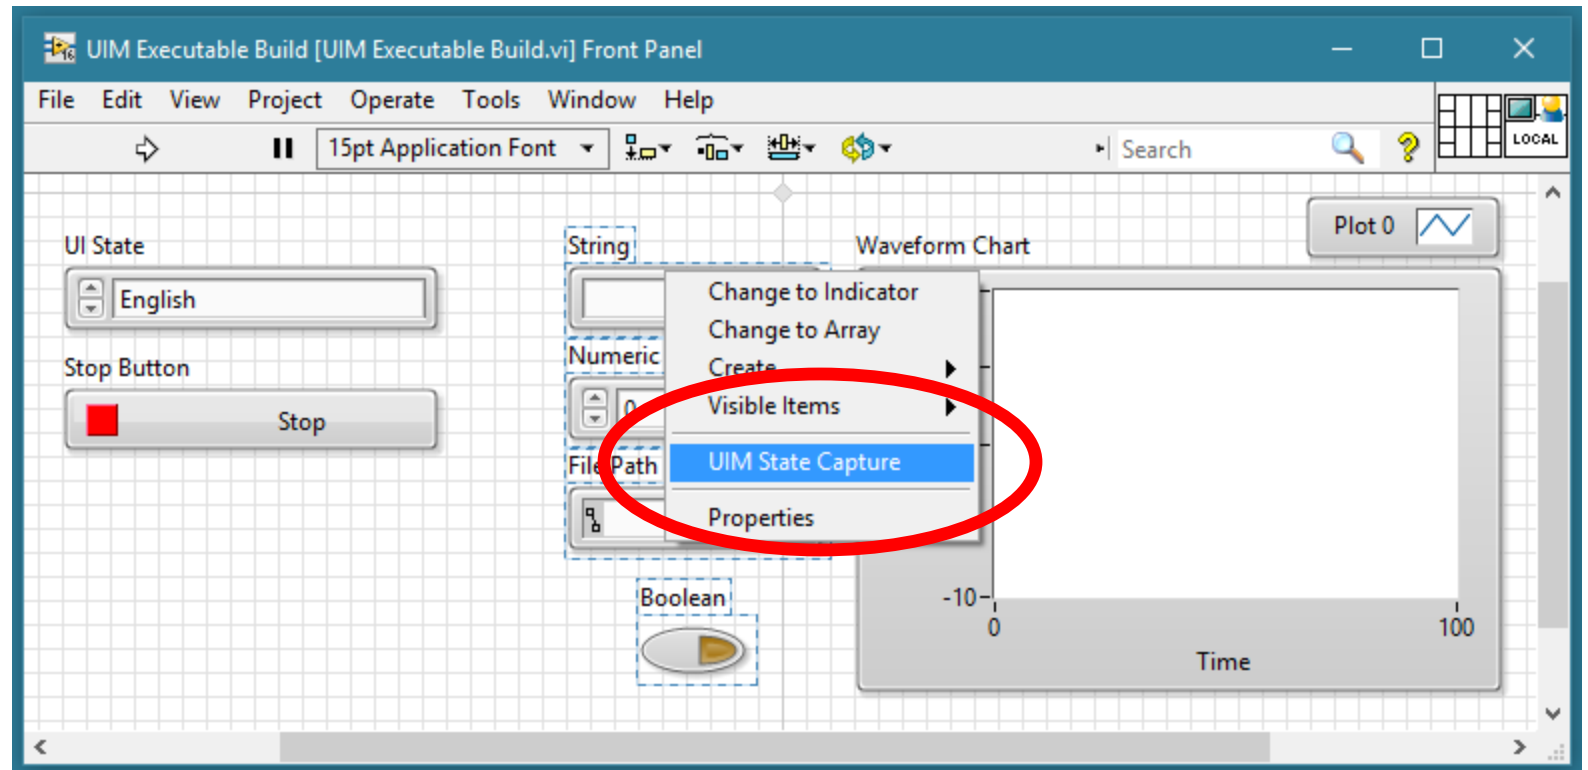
UIM Executable Build [UIM Executable Build.vi] Front Panel

File Edit View Project Operate Tools Window Help

15pt Application Font

Search

LOCAL

UI State

English

Stop Button

Stop

String

Numeric

0

File Path

Change to Indicator
Change to Array
Create
Visible Items
UIM State Capture
Properties

Boolean

Waveform Chart

Plot 0

-10

0

100

Time